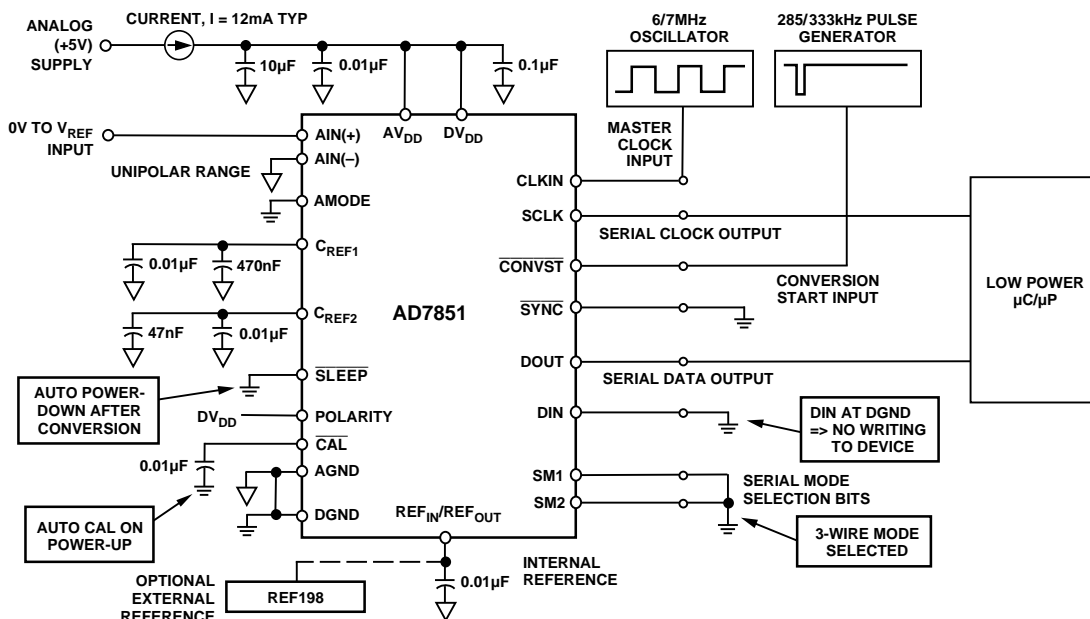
ANALOG (+5V) SUPPLY

CURRENT, I = 12mA TYP

10µF

0.01µF

0.1µF

6/7MHz OSCILLATOR

285/333kHz PULSE GENERATOR

0V TO $V_{REF}$ INPUT

AIN(+)

AIN(–)

$AV_{DD}$

$DV_{DD}$

MASTER CLOCK INPUT

UNIPOLAR RANGE

AMODE

CLKIN

SCLK

SERIAL CLOCK OUTPUT

$C_{REF1}$

0.01µF

470nF

$\overline{CONVST}$

CONVERSION START INPUT

LOW POWER µC/µP

AD7851

$C_{REF2}$

47nF

0.01µF

$\overline{SYNC}$

DOUT

SERIAL DATA OUTPUT

AUTO POWER-DOWN AFTER CONVERSION

$\overline{SLEEP}$

$DV_{DD}$

POLARITY

DIN

DIN AT DGND => NO WRITING TO DEVICE

$\overline{CAL}$

0.01µF

AGND

SM1

SERIAL MODE SELECTION BITS

SM2

AUTO CAL ON POWER-UP

DGND

$REF_{IN}/REF_{OUT}$

3-WIRE MODE SELECTED

INTERNAL REFERENCE

OPTIONAL EXTERNAL REFERENCE

REF198

0.01µF